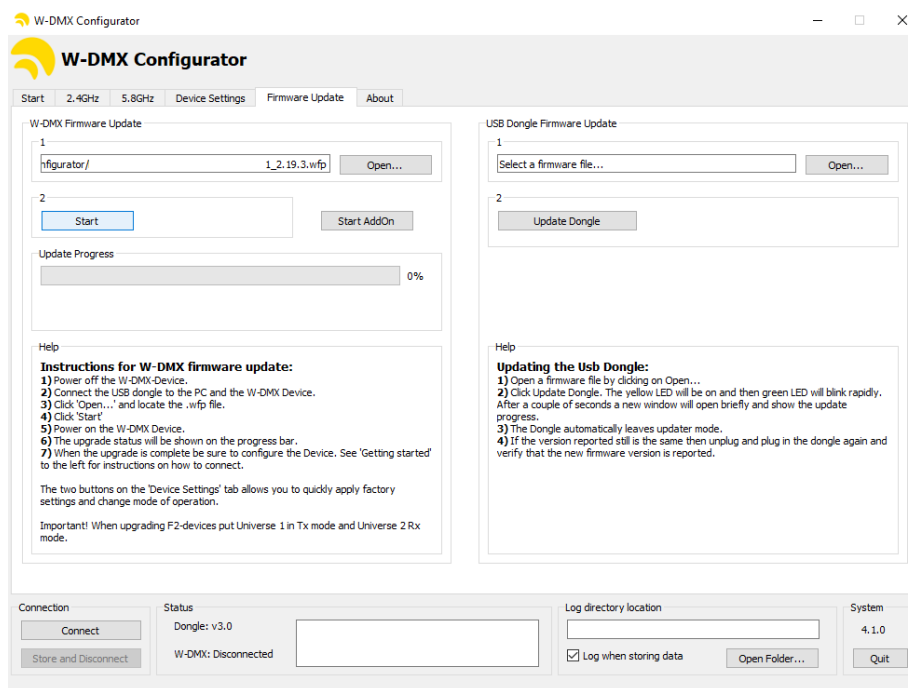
W-DMX Configurator

W-DMX Configurator

Start | 2.4GHz | 5.8GHz | Device Settings | Firmware Update | About

W-DMX Firmware Update

1

nfigurator/ 1_2.19.3.wfp

Open...

2

Start

Start AddOn

Update Progress

0%

Help

**Instructions for W-DMX firmware update:**
1) Power off the W-DMX-Device.
2) Connect the USB dongle to the PC and the W-DMX Device.
3) Click 'Open...' and locate the .wfp file.
4) Click 'Start'
5) Power on the W-DMX Device.
6) The upgrade status will be shown on the progress bar.
7) When the upgrade is complete be sure to configure the Device. See 'Getting started' to the left for instructions on how to connect.

The two buttons on the 'Device Settings' tab allows you to quickly apply factory settings and change mode of operation.

Important! When upgrading F2-devices put Universe 1 in Tx mode and Universe 2 Rx mode.

USB Dongle Firmware Update

1

Select a firmware file...

Open...

2

Update Dongle

Help

**Updating the Usb Dongle:**
1) Open a firmware file by clicking on Open...
2) Click Update Dongle. The yellow LED will be on and then green LED will blink rapidly. After a couple of seconds a new window will open briefly and show the update progress.
3) The Dongle automatically leaves updater mode.
4) If the version reported still is the same then unplug and plug in the dongle again and verify that the new firmware version is reported.

Connection

Connect

Store and Disconnect

Status

Dongle: v3.0

W-DMX: Disconnected

Log directory location

Log when storing data

Open Folder...

System

4.1.0

Quit